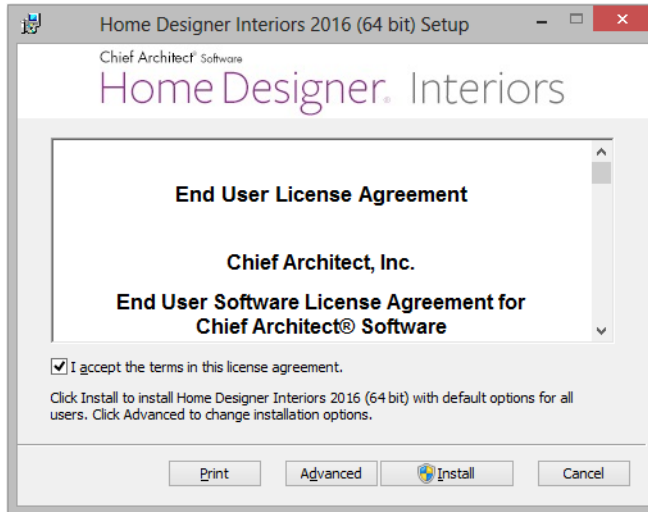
Home Designer Interiors 2016 (64 bit) Setup

Chief Architect® Software
Home Designer. Interiors

End User License Agreement

Chief Architect, Inc.

End User Software License Agreement for Chief Architect® Software

I accept the terms in this license agreement.

Click Install to install Home Designer Interiors 2016 (64 bit) with default options for all users. Click Advanced to change installation options.

Print | Advanced | Install | Cancel